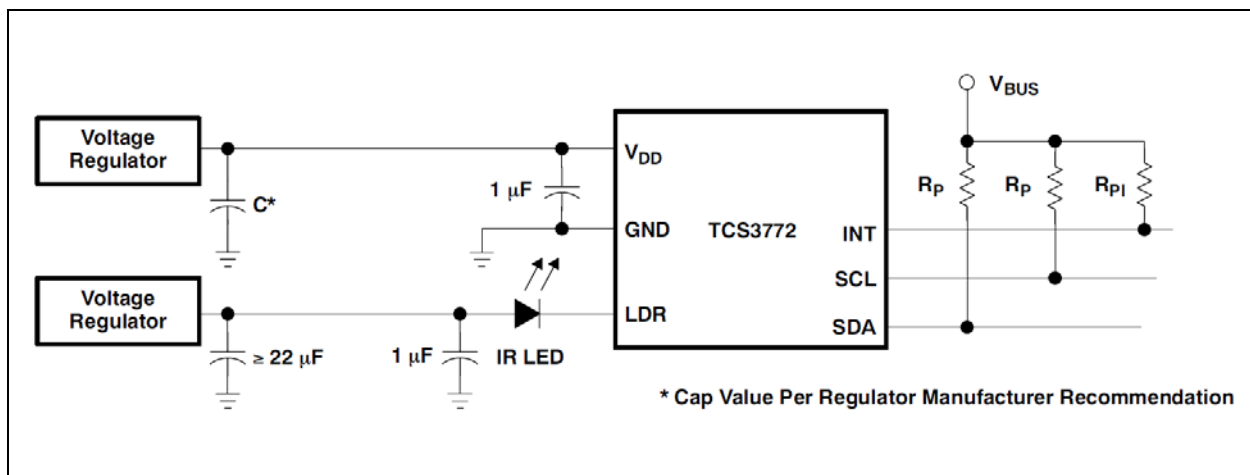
$V_{BUS}$

Voltage Regulator

$V_{DD}$

$R_P$

$R_P$

$R_{PI}$

1 µF

C*

GND

TCS3772

INT

SCL

Voltage Regulator

LDR

SDA

≥ 22 µF

1 µF

IR LED

* Cap Value Per Regulator Manufacturer Recommendation